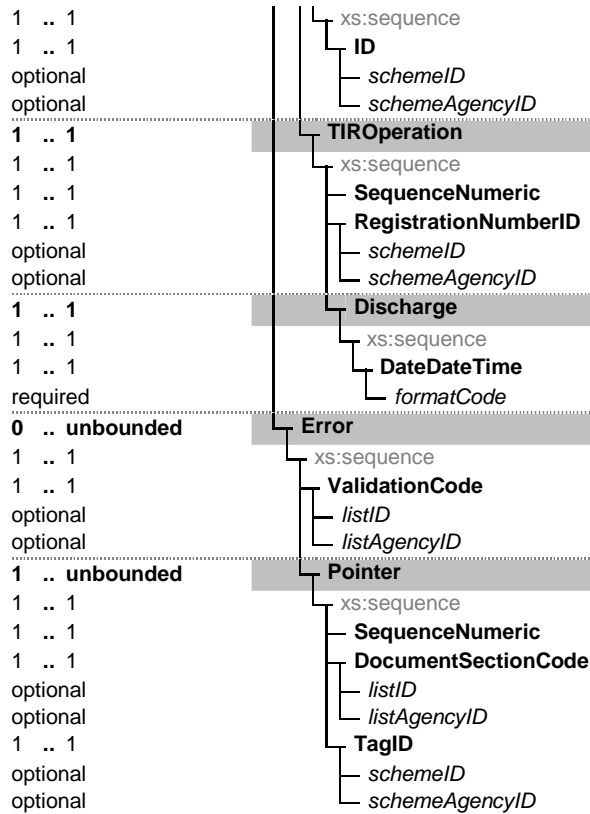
| | |
|---|---|
| 1 .. 1 | xs:sequence |
| 1 .. 1 | **ID** |
| optional | *schemeID* |
| optional | *schemeAgencyID* |
| **1 .. 1** | **TIROperation** |
| 1 .. 1 | xs:sequence |
| 1 .. 1 | **SequenceNumeric** |
| 1 .. 1 | **RegistrationNumberID** |
| optional | *schemeID* |
| optional | *schemeAgencyID* |
| **1 .. 1** | **Discharge** |
| 1 .. 1 | xs:sequence |
| 1 .. 1 | **DateDateTime** |
| required | *formatCode* |
| **0 .. unbounded** | **Error** |
| 1 .. 1 | xs:sequence |
| 1 .. 1 | **ValidationCode** |
| optional | *listID* |
| optional | *listAgencyID* |
| **1 .. unbounded** | **Pointer** |
| 1 .. 1 | xs:sequence |
| 1 .. 1 | **SequenceNumeric** |
| 1 .. 1 | **DocumentSectionCode** |
| optional | *listID* |
| optional | *listAgencyID* |
| 1 .. 1 | **TagID** |
| optional | *schemeID* |
| optional | *schemeAgencyID* |